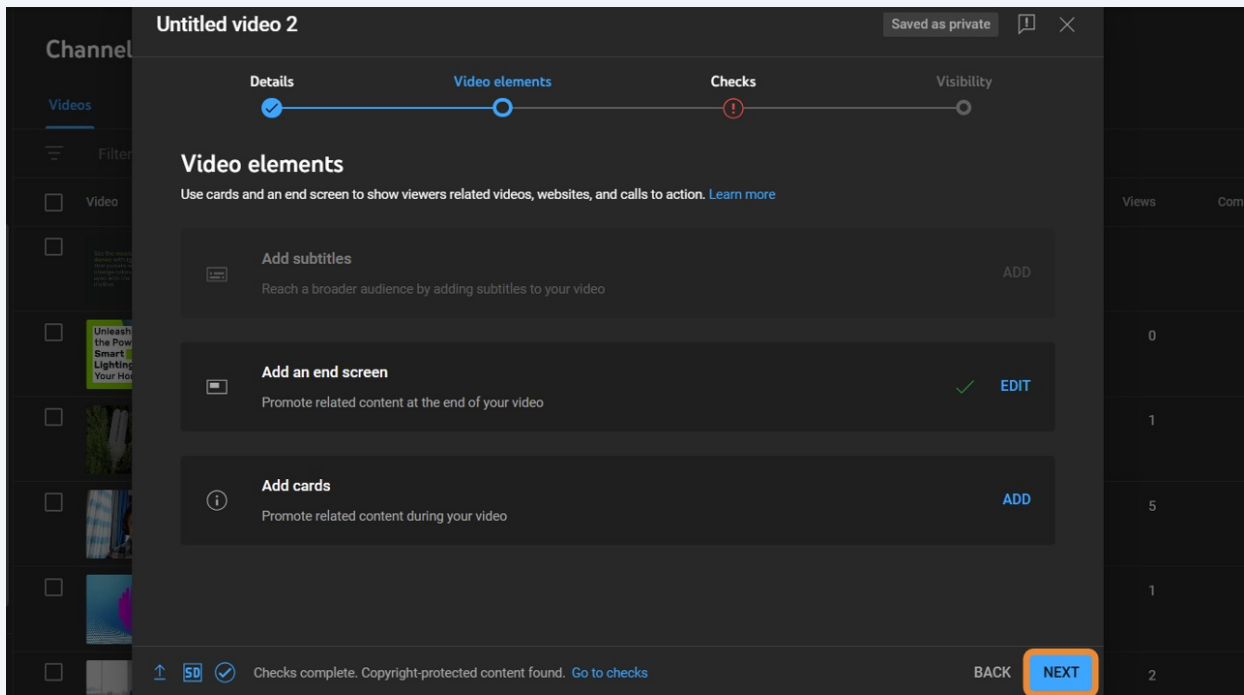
Channel

Videos

Filter

Video

Unleash the Pow Smart Lighting Your Ho

Views

Com

0

1

5

1

2

Untitled video 2

Saved as private

Details

Video elements

Checks

Visibility

Video elements

Use cards and an end screen to show viewers related videos, websites, and calls to action. Learn more

Add subtitles

Reach a broader audience by adding subtitles to your video

ADD

Add an end screen

Promote related content at the end of your video

EDIT

Add cards

Promote related content during your video

ADD

SD

Checks complete. Copyright-protected content found. Go to checks

BACK

NEXT